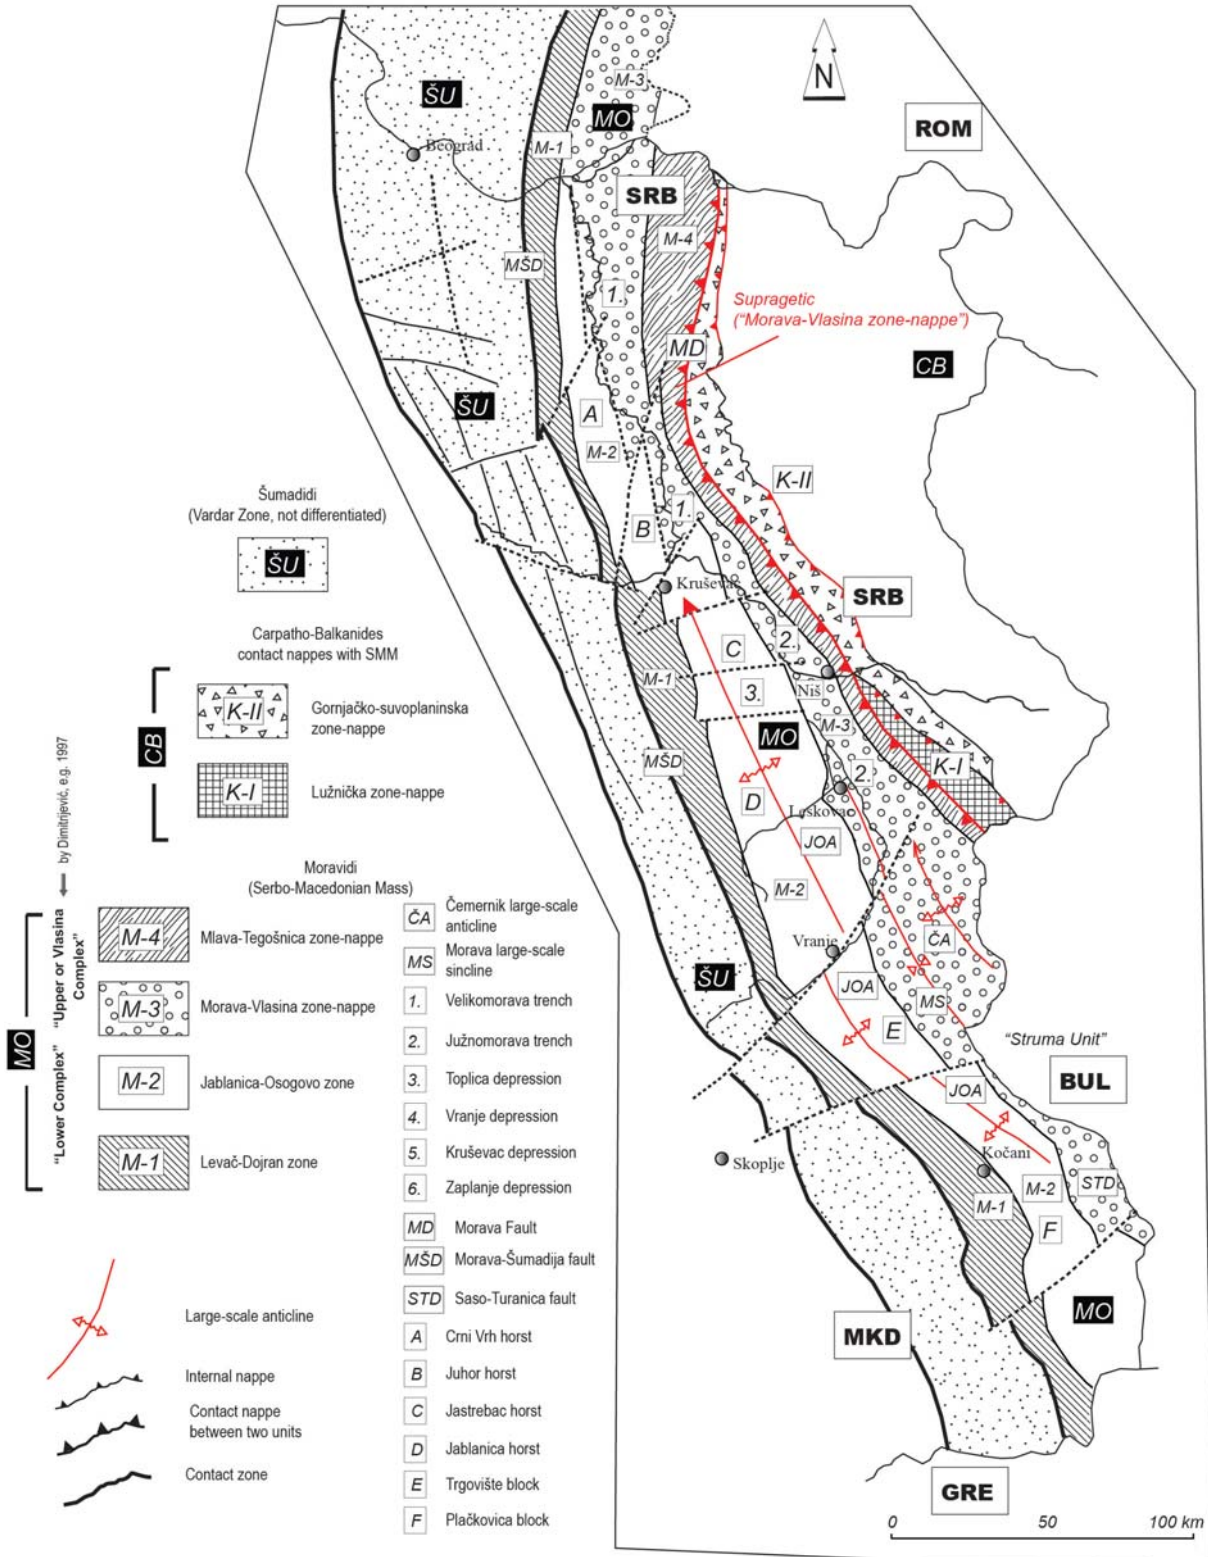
N

ROM

ŠU

M-3

MO

Beograd

M-1

SRB

M-4

MŠD

1.

Supragetic ("Morava-Vlasina zone-nappe")

MD

CB

ŠU

A

M-2

K-II

1.

B

Šumadidi (Vardar Zone, not differentiated)

ŠU

Kruševac

SRB

Carpatho-Balkanides contact nappes with SMM

C

2.

M-1

Niš

3.

K-II Gornjačko-suvoplaninska zone-nappe

CB

MO

M-3

MŠD

2.

K-I

K-I Lužnička zone-nappe

D

Leskovac

by Dimitrijević, e.g. 1997

JOA

Moravidi (Serbo-Macedonian Mass)

M-2

MO

"Upper or Vlasina Complex"

M-4 Mlava-Tegošnica zone-nappe

M-3 Morava-Vlasina zone-nappe

"Lower Complex"

M-2 Jablanica-Osogovo zone

M-1 Levač-Dojran zone

ČA Čemernik large-scale anticline

MS Morava large-scale sincline

1. Velikomorava trench

2. Južnomorava trench

3. Toplica depression

4. Vranje depression

5. Kruševac depression

6. Zaplanje depression

MD Morava Fault

MŠD Morava-Šumadija fault

STD Saso-Turanica fault

A Crni Vrh horst

B Juhor horst

C Jastrebac horst

D Jablanica horst

E Trgovište block

F Plačkovica block

Vranje

ČA

ŠU

JOA

MS

E

"Struma Unit"

JOA

BUL

Skoplje

Kočani

M-2

STD

M-1

F

MO

MKD

Large-scale anticline

Internal nappe

Contact nappe between two units

Contact zone

GRE

0 50 100 km